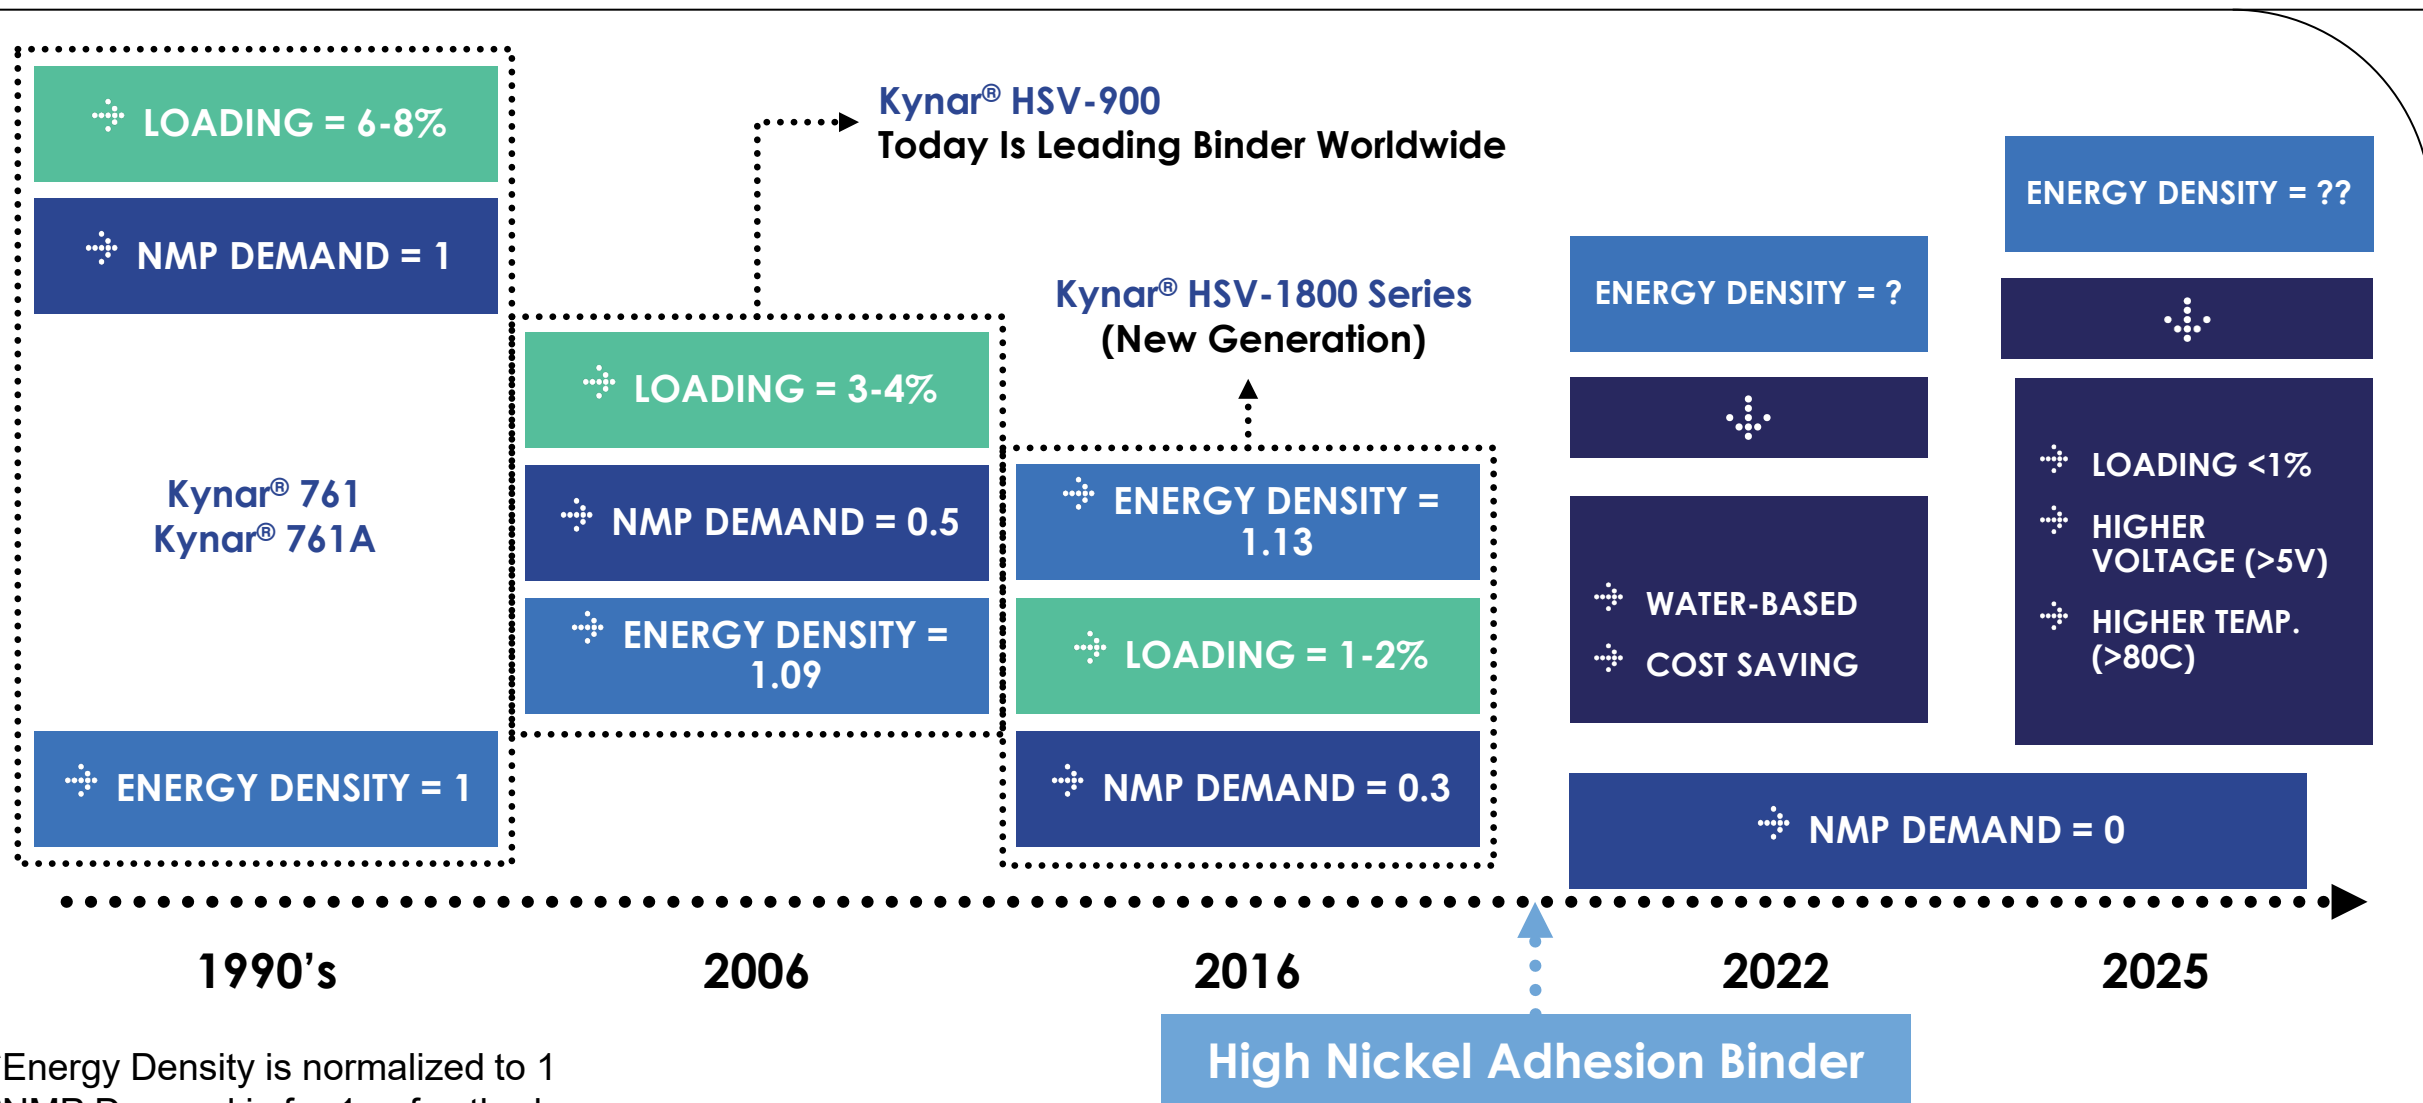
LOADING = 6-8%

NMP DEMAND = 1

Kynar® 761
Kynar® 761A

ENERGY DENSITY = 1

Kynar® HSV-900
Today Is Leading Binder Worldwide

LOADING = 3-4%

NMP DEMAND = 0.5

ENERGY DENSITY = 1.09

Kynar® HSV-1800 Series
(New Generation)

ENERGY DENSITY = 1.13

LOADING = 1-2%

NMP DEMAND = 0.3

ENERGY DENSITY = ?

WATER-BASED
COST SAVING

ENERGY DENSITY = ??

LOADING <1%
HIGHER VOLTAGE (>5V)
HIGHER TEMP. (>80C)

NMP DEMAND = 0

1990's
2006
2016
2022
2025

High Nickel Adhesion Binder

Energy Density is normalized to 1
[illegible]